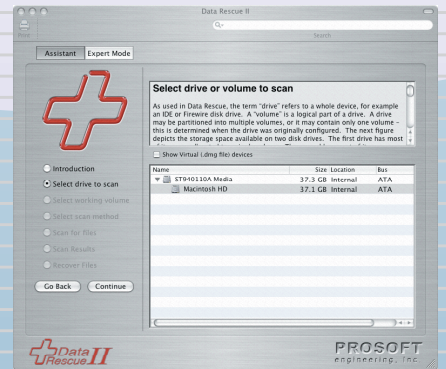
Data Rescue II

Hide

Search

Assistant

Expert Mode

Select drive or volume to scan

As used in Data Rescue, the term "drive" refers to a whole device, for example an IDE or Firewire disk drive. A "volume" is a logical part of a drive. A drive may be partitioned into multiple volumes, or it may contain only one volume - this is determined when the drive was originally configured. The next figure depicts the storage space available on two disk drives. The first drive has most

Show Virtual (.dmg file) devices

| Name | Size | Location | Bus |
|---|---|---|---|
| ST940110A Media | 37.3 GB | Internal | ATA |
| Macintosh HD | 37.1 GB | Internal | ATA |

Introduction

Select drive to scan

Select working volume

Select scan method

Scan for files

Scan Results

Recover Files

Go Back

Continue

Data Rescue II

PROSOFT engineering, inc.